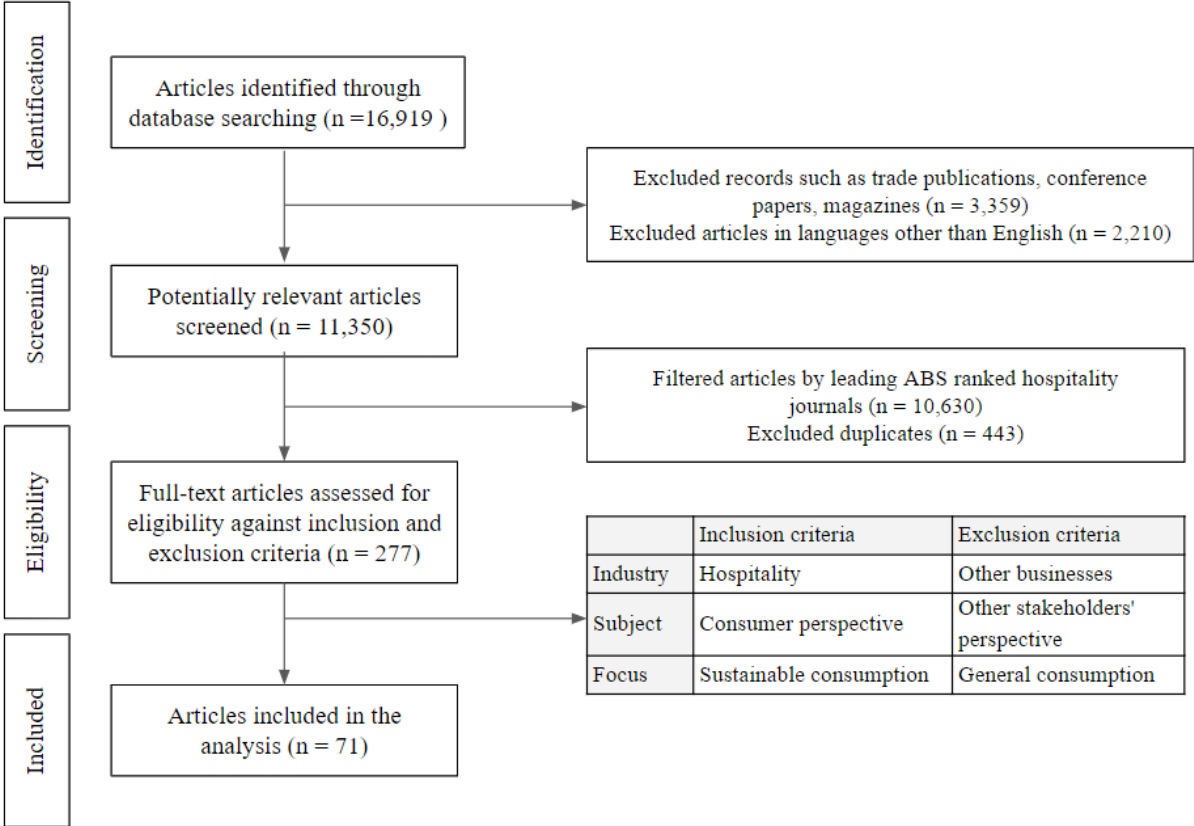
Identification

Articles identified through database searching (n =16,919 )

Excluded records such as trade publications, conference papers, magazines (n = 3,359)
Excluded articles in languages other than English (n = 2,210)

Screening

Potentially relevant articles screened (n = 11,350)

Filtered articles by leading ABS ranked hospitality journals (n = 10,630)
Excluded duplicates (n = 443)

Eligibility

Full-text articles assessed for eligibility against inclusion and exclusion criteria (n = 277)

| | Inclusion criteria | Exclusion criteria |
|---|---|---|
| Industry | Hospitality | Other businesses |
| Subject | Consumer perspective | Other stakeholders' perspective |
| Focus | Sustainable consumption | General consumption |

Included

Articles included in the analysis (n = 71)